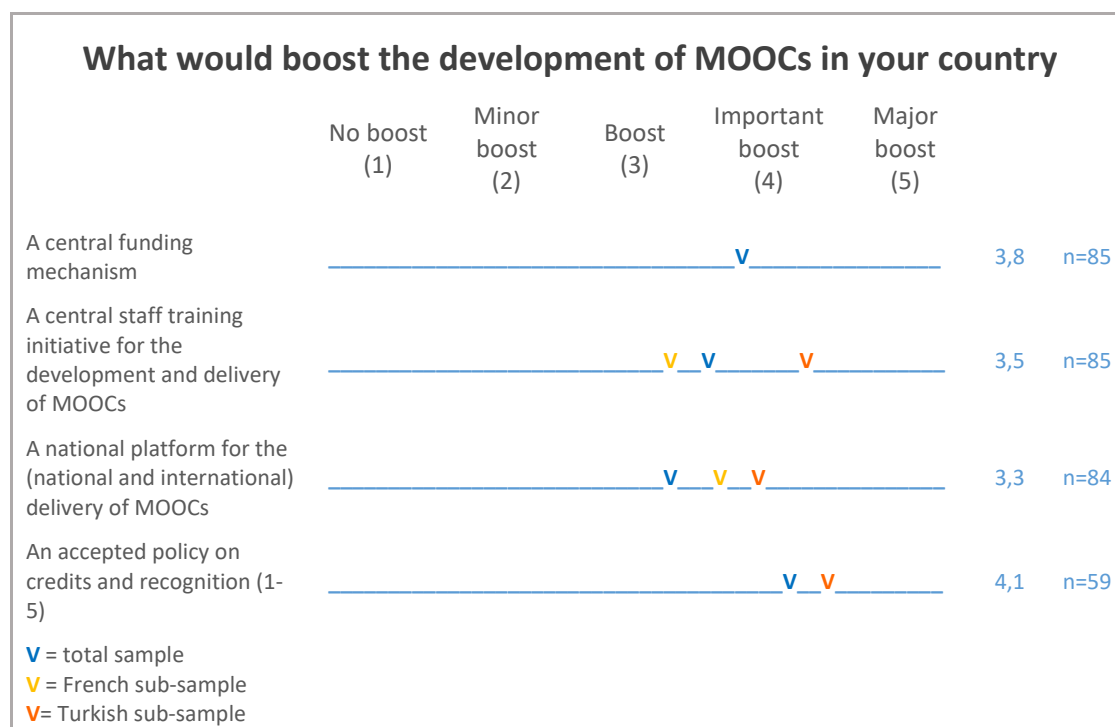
What would boost the development of MOOCs in your country

| | No boost (1) | Minor boost (2) | Boost (3) | Important boost (4) | Major boost (5) | | |
|---|---|---|---|---|---|---|---|
| A central funding mechanism | ______________________________V_____________ | | | | | 3,8 | n=85 |
| A central staff training initiative for the development and delivery of MOOCs | ________________________V__V______V__________ | | | | | 3,5 | n=85 |
| A national platform for the (national and international) delivery of MOOCs | ________________________V__V__V______________ | | | | | 3,3 | n=84 |
| An accepted policy on credits and recognition (1-5) | _________________________________V__V________ | | | | | 4,1 | n=59 |

V = total sample
V = French sub-sample
V= Turkish sub-sample